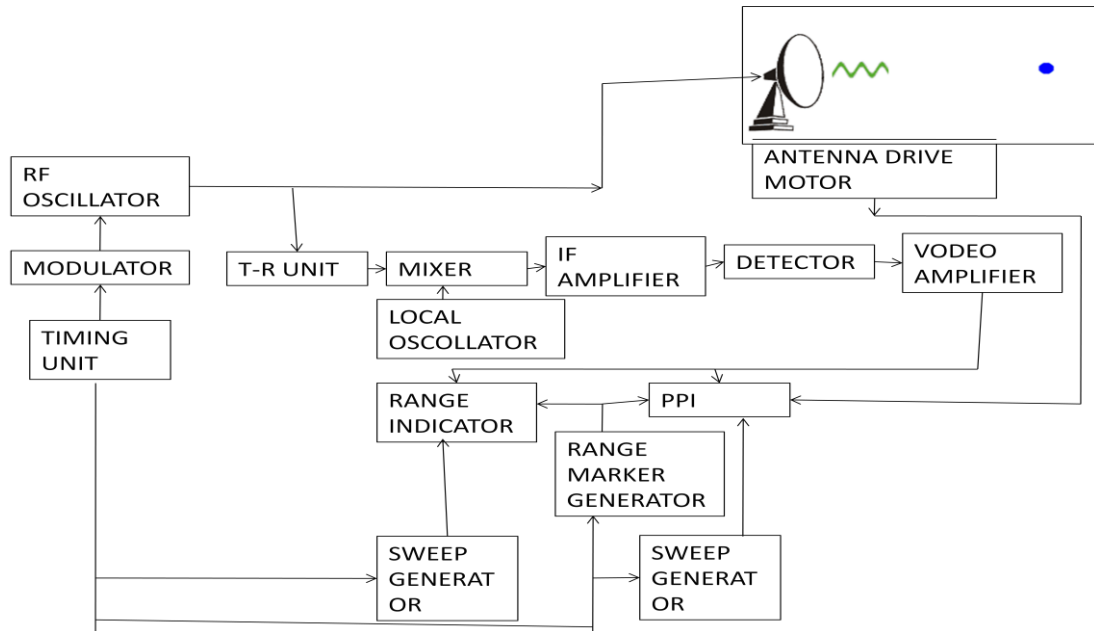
ANTENNA DRIVE MOTOR

RF OSCILLATOR

MODULATOR

TIMING UNIT

T-R UNIT

MIXER

LOCAL OSCOLLATOR

IF AMPLIFIER

DETECTOR

VODEO AMPLIFIER

RANGE INDICATOR

PPI

RANGE MARKER GENERATOR

SWEEP GENERAT OR

SWEEP GENERAT OR